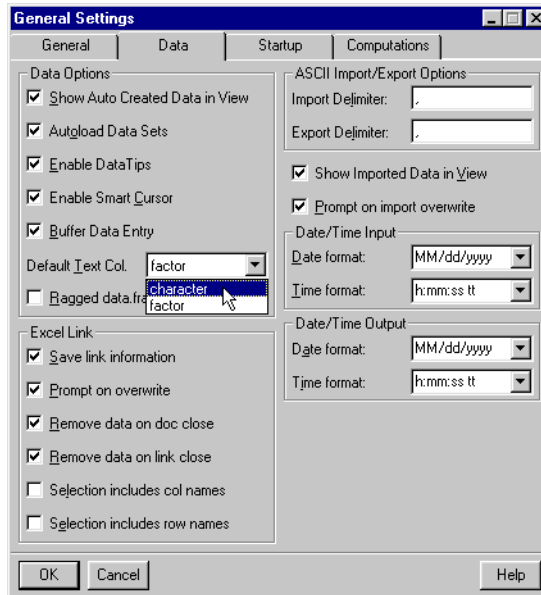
General Settings

General | Data | Startup | Computations

Data Options

☑ Show Auto Created Data in View

☑ Autoload Data Sets

☑ Enable DataTips

☑ Enable Smart Cursor

☑ Buffer Data Entry

Default Text Col. factor

☐ Ragged data.fra

character
factor

Excel Link

☑ Save link information

☑ Prompt on overwrite

☑ Remove data on doc close

☑ Remove data on link close

☐ Selection includes col names

☐ Selection includes row names

ASCII Import/Export Options

Import Delimiter: ,

Export Delimiter: ,

☑ Show Imported Data in View

☑ Prompt on import overwrite

Date/Time Input

Date format: MM/dd/yyyy

Time format: h:mm:ss tt

Date/Time Output

Date format: MM/dd/yyyy

Time format: h:mm:ss tt

OK Cancel Help